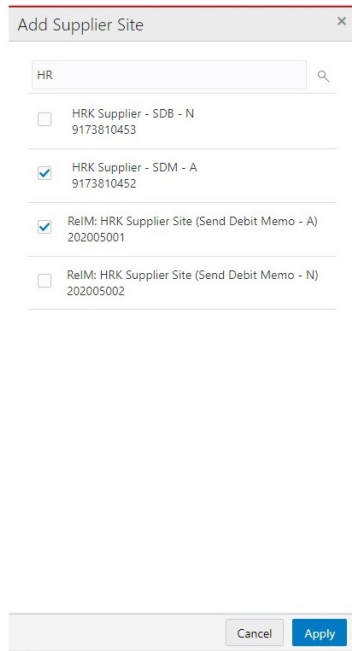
Add Supplier Site

×

HR

HRK Supplier - SDB - N
9173810453

HRK Supplier - SDM - A
9173810452

ReIM: HRK Supplier Site (Send Debit Memo - A)
202005001

ReIM: HRK Supplier Site (Send Debit Memo - N)
202005002

Cancel

Apply